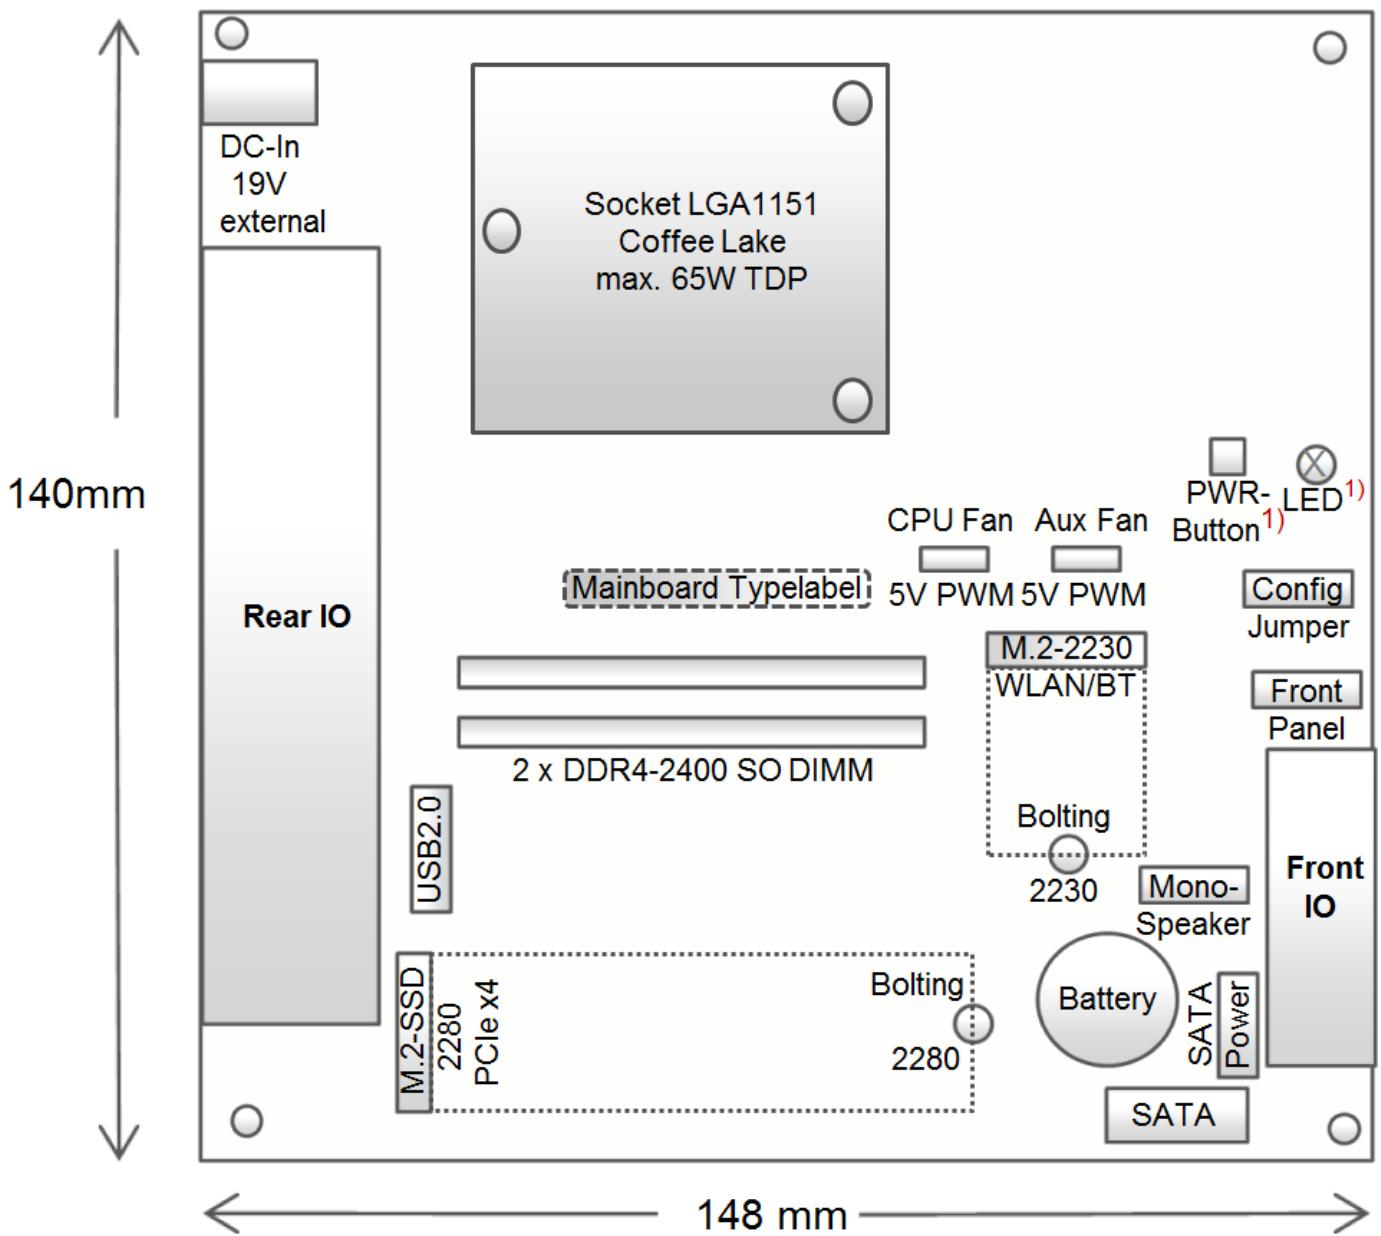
140mm

DC-In
19V
external

Socket LGA1151
Coffee Lake
max. 65W TDP

Rear IO

PWR-
Button$^{1)}$

LED$^{1)}$

CPU Fan

Aux Fan

Mainboard Typelabel

5V PWM

5V PWM

Config
Jumper

M.2-2230
WLAN/BT

Front
Panel

2 x DDR4-2400 SO DIMM

USB2.0

Bolting

2230

Mono-
Speaker

Front
IO

Bolting

2280

M.2-SSD
2280
PCIe x4

Battery

SATA
Power

SATA

148 mm